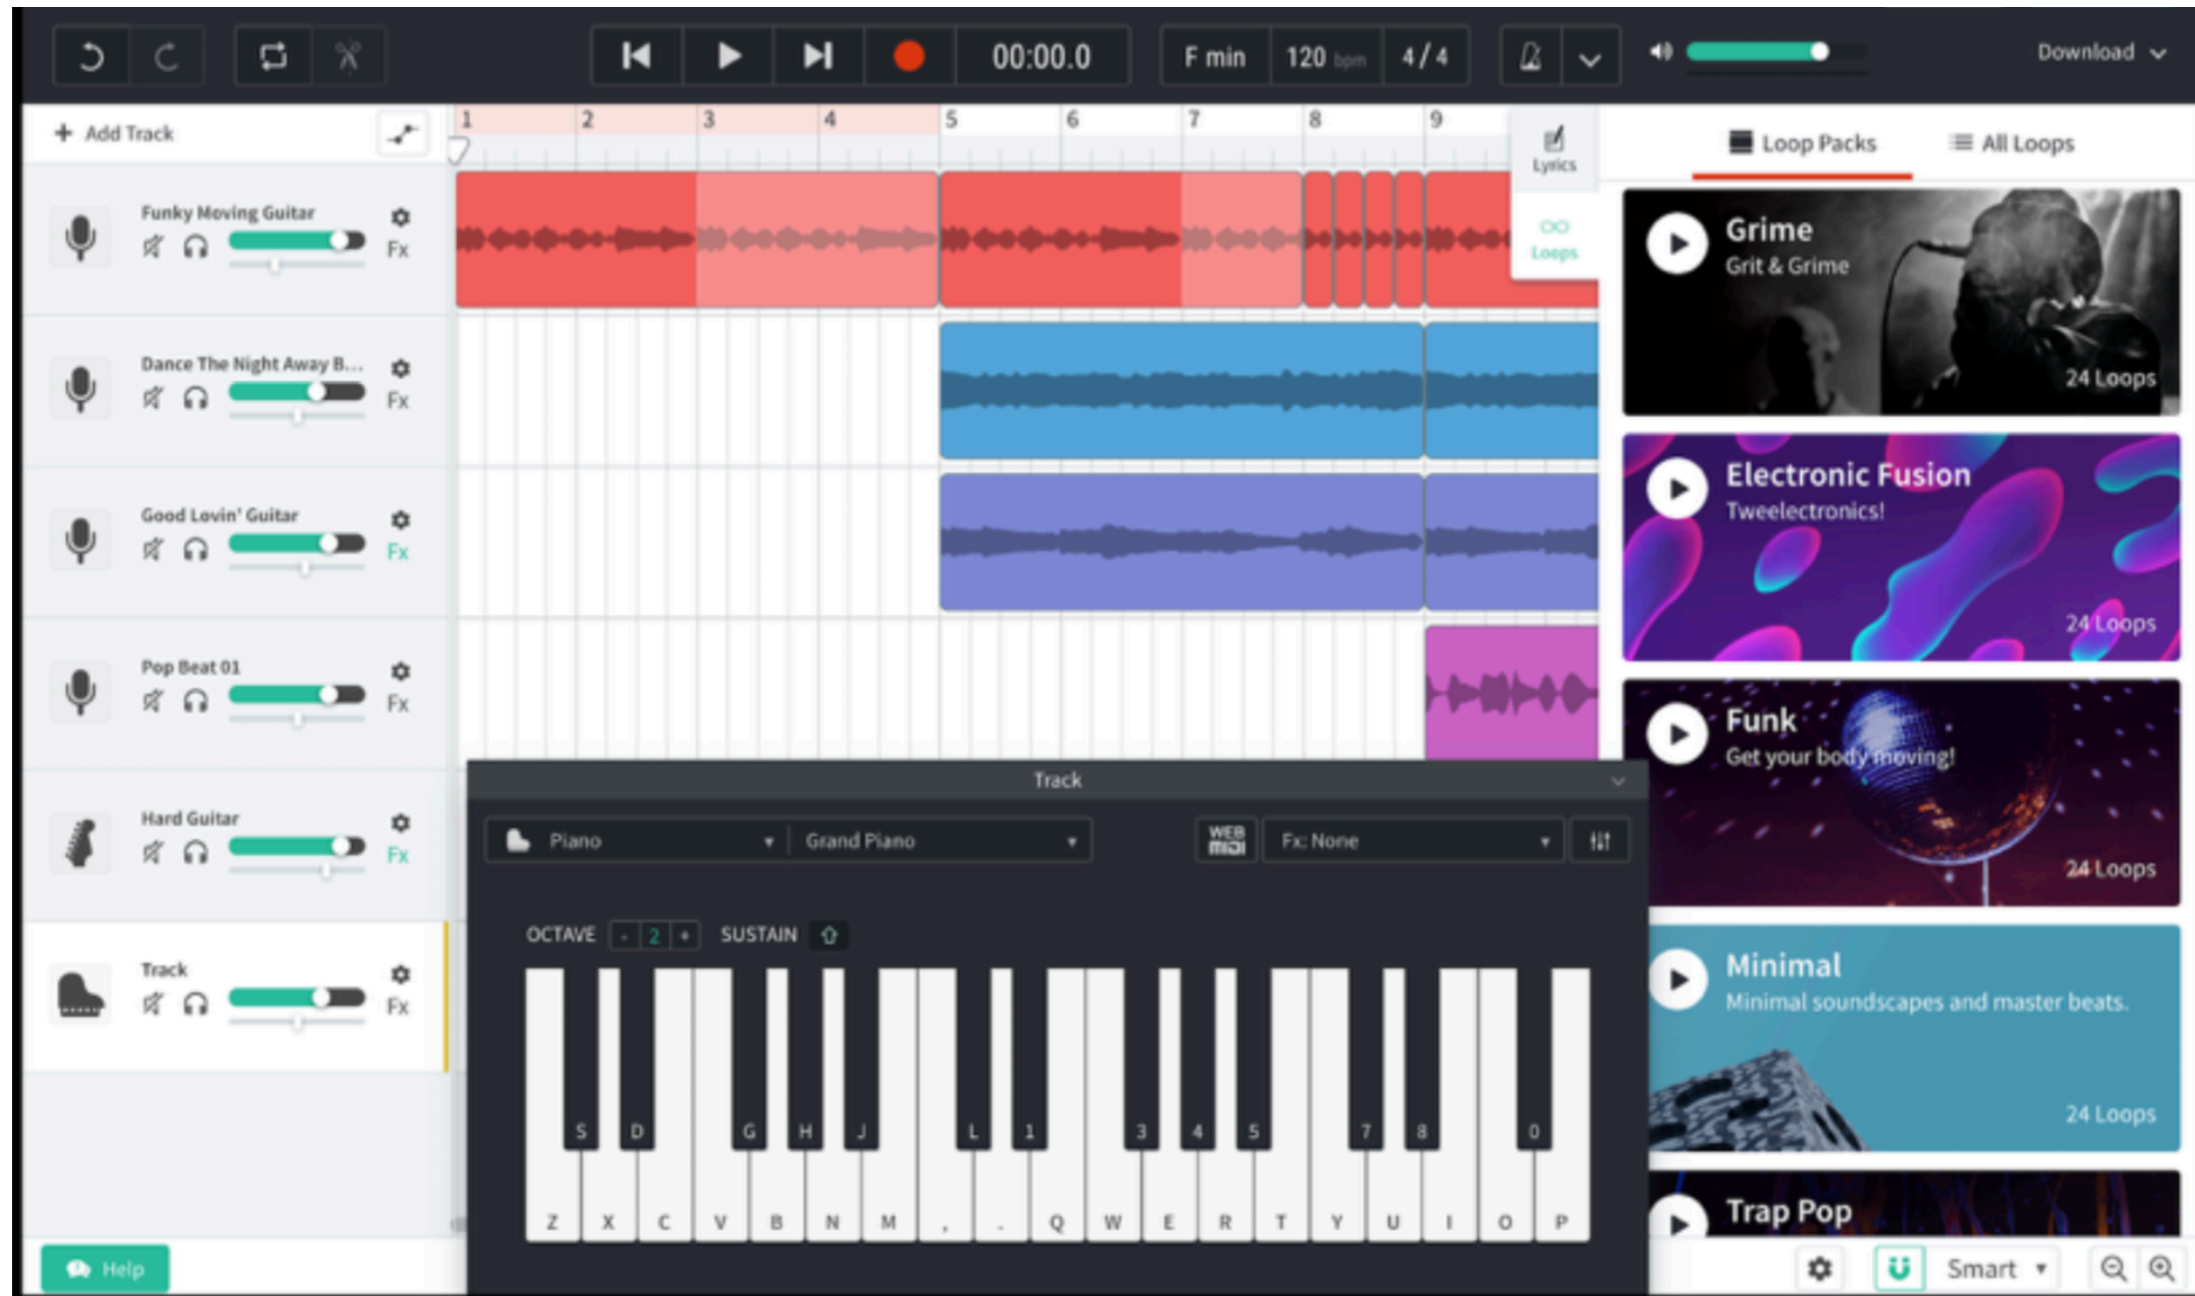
00:00.0 F min 120 bpm 4 / 4 Download

+ Add Track

1 2 3 4 5 6 7 8 9

Lyrics
Loops

Loop Packs All Loops

Funky Moving Guitar
Fx

Dance The Night Away B...
Fx

Good Lovin' Guitar
Fx

Pop Beat 01
Fx

Hard Guitar
Fx

Track
Fx

Grime
Grit & Grime
24 Loops

Electronic Fusion
Tweelectronics!
24 Loops

Funk
Get your body moving!
24 Loops

Minimal
Minimal soundscapes and master beats.
24 Loops

Trap Pop

Track

Piano Grand Piano WEB MIDI Fx: None

OCTAVE - 2 + SUSTAIN

S D G H J L 1 3 4 5 7 8 0
Z X C V B N M , . Q W E R T Y U I O P

Help

Smart